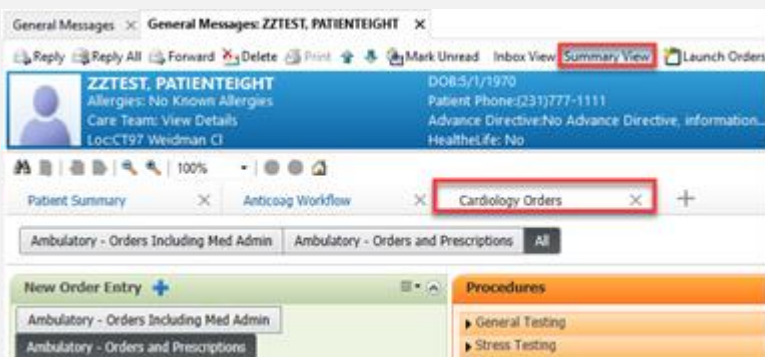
General Messages × General Messages: ZZTEST, PATIENTEIGHT ×

Reply Reply All Forward Delete Print Mark Unread Inbox View Summary View Launch Orders

ZZTEST, PATIENTEIGHT
Allergies: No Known Allergies
Care Team: View Details
Loc:CT97 Weidman Cl

DOB:5/1/1970
Patient Phone:(231)777-1111
Advance Directive:No Advance Directive, information...
HealtheLife: No

100%

Patient Summary × Anticoag Workflow × Cardiology Orders × +

Ambulatory - Orders Including Med Admin | Ambulatory - Orders and Prescriptions | All

New Order Entry

Ambulatory - Orders Including Med Admin
Ambulatory - Orders and Prescriptions

Procedures

General Testing
Stress Testing